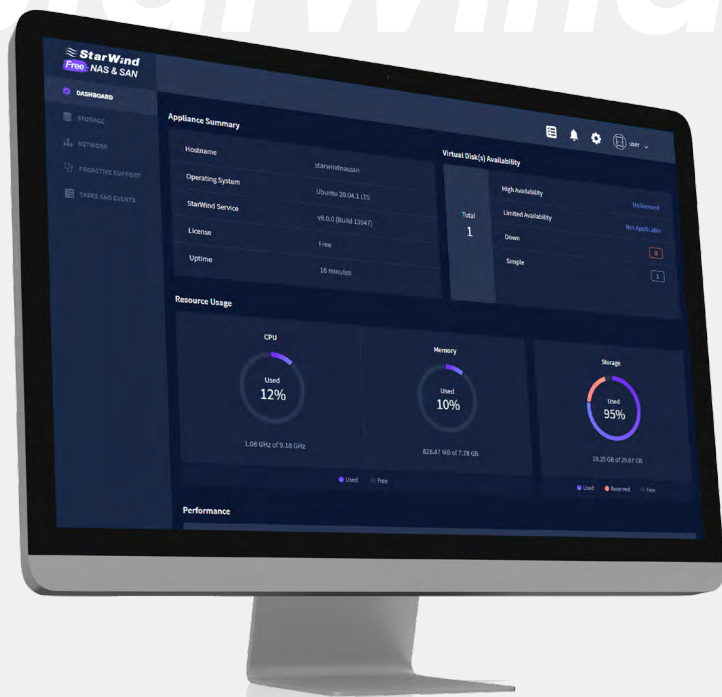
StarWind
Free NAS & SAN

DASHBOARD
STORAGE
NETWORK
PROACTIVE SUPPORT
TASKS AND EVENTS

user

Appliance Summary

| Hostname | starwindnassan |
|---|---|
| Operating System | Ubuntu 20.04.1 LTS |
| StarWind Service | v8.0.0 (Build 13047) |
| License | Free |
| Uptime | 16 minutes |

Virtual Disk(s) Availability

Total
1

| High Availability | Unlicensed |
|---|---|
| Limited Availability | Not Applicable |
| Down | 0 |
| Simple | 1 |

Resource Usage

CPU
Used
12%
1.08 GHz of 9.18 GHz

Memory
Used
10%
828.47 MB of 7.78 GB

Used Free

Storage
Used
95%
25.25 GB of 26.67 GB

Used Reserved Free

Performance